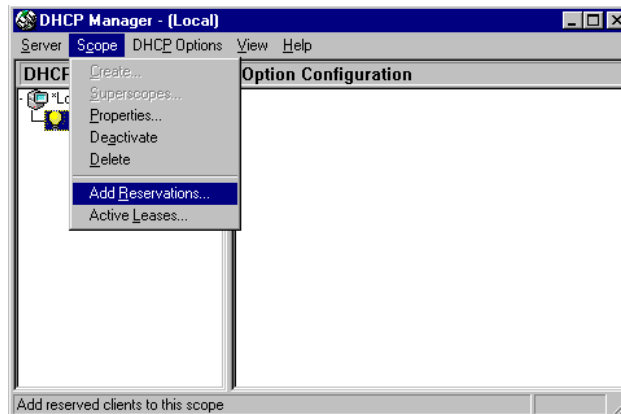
DHCP Manager - (Local)

Server Scope DHCP Options View Help

DHCP

*Lo

Create...
Superscopes...
Properties...
Deactivate
Delete

Add Reservations...
Active Leases...

Option Configuration

Add reserved clients to this scope